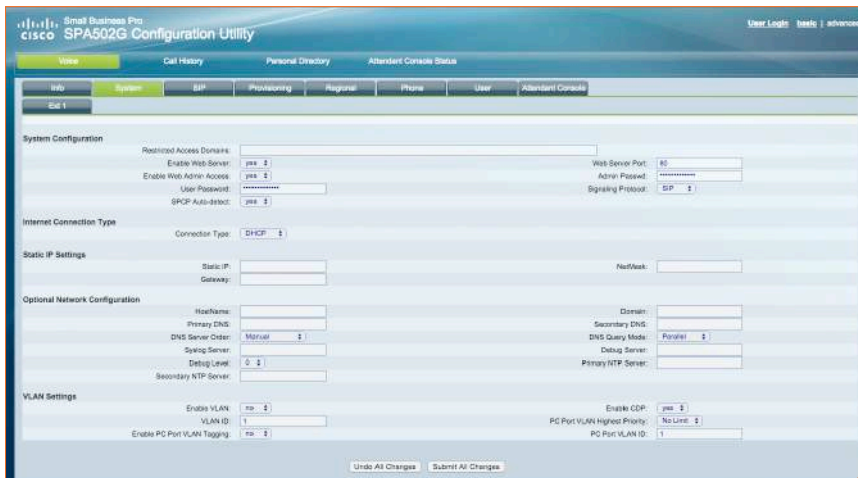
cisco Small Business Pro
SPA502G Configuration Utility

User Login basic | advanced

Voice | Call History | Personal Directory | Attendant Console Status

Info | System | SIP | Provisioning | Regional | Phone | User | Attendant Console

Ext 1

System Configuration

Restricted Access Domains:
Enable Web Server: yes
Web Server Port: 80
Enable Web Admin Access: yes
Admin Passwd: ••••••••••••
User Password: ••••••••••••
Signaling Protocol: SIP
SPCP Auto-detect: yes

Internet Connection Type

Connection Type: DHCP

Static IP Settings

Static IP:
NetMask:
Gateway:

Optional Network Configuration

HostName:
Domain:
Primary DNS:
Secondary DNS:
DNS Server Order: Manual
DNS Query Mode: Parallel
Syslog Server:
Debug Server:
Debug Level: 0
Primary NTP Server:
Secondary NTP Server:

VLAN Settings

Enable VLAN: no
Enable CDP: yes
VLAN ID: 1
PC Port VLAN Highest Priority: No Limit
Enable PC Port VLAN Tagging: no
PC Port VLAN ID: 1

Undo All Changes | Submit All Changes